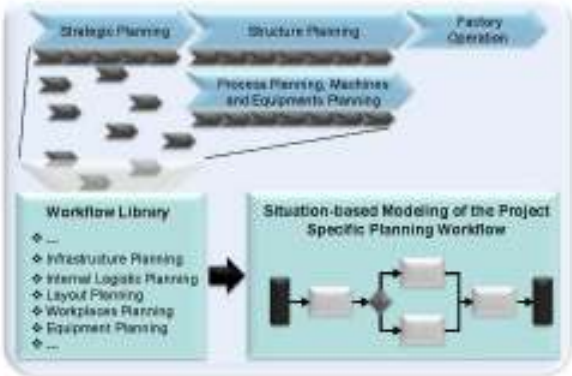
Strategic Planning

Structure Planning

Factory Operation

Process Planning, Machines and Equipments Planning

Workflow Library

- ...
- Infrastructure Planning
- Internal Logistic Planning
- Layout Planning
- Workplaces Planning
- Equipment Planning
- ...

Situation-based Modeling of the Project Specific Planning Workflow